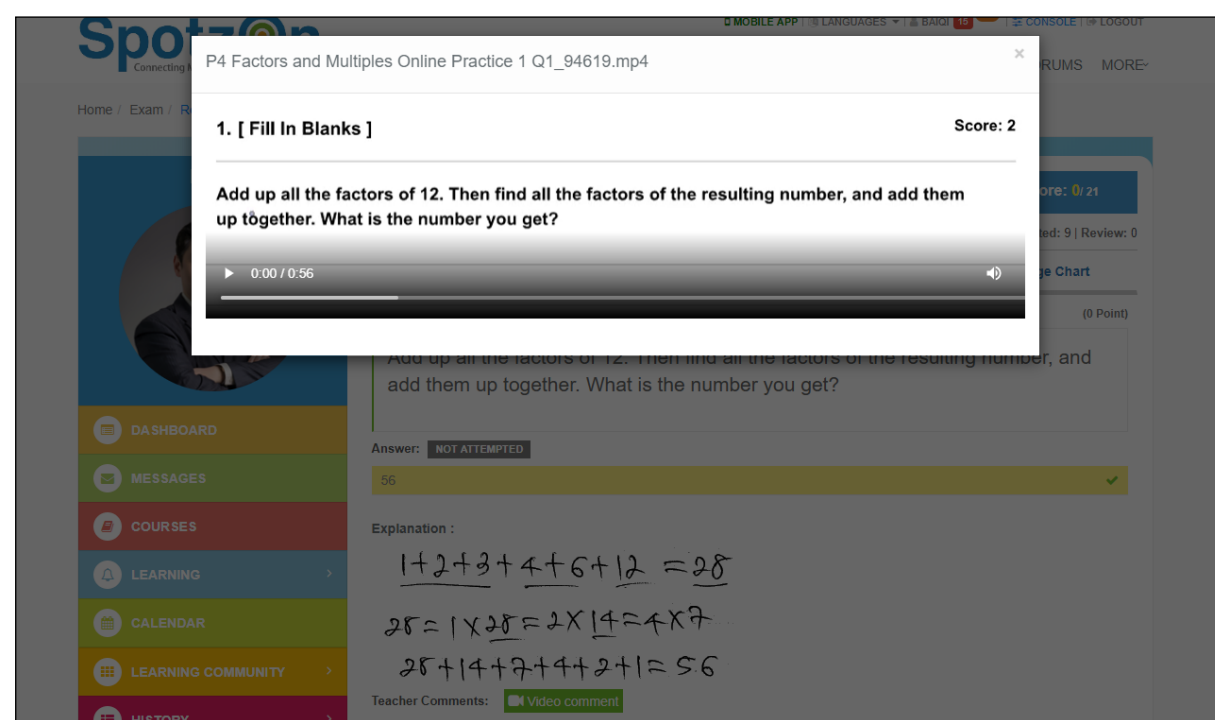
Spotz@n
Connecting

MOBILE APP | LANGUAGES | BAIQI 15 | CONSOLE | LOGOUT

RUMS MORE

Home / Exam / R

P4 Factors and Multiples Online Practice 1 Q1_94619.mp4

×

1. [ Fill In Blanks ]

Score: 2

Add up all the factors of 12. Then find all the factors of the resulting number, and add them up together. What is the number you get?

0:00 / 0:56

ore: 0/ 21

ted: 9 | Review: 0

ge Chart

(0 Point)

Add up all the factors of 12. Then find all the factors of the resulting number, and add them up together. What is the number you get?

DASHBOARD

MESSAGES

COURSES

LEARNING

CALENDAR

LEARNING COMMUNITY

HISTORY

Answer: NOT ATTEMPTED

56

Explanation :

$1+2+3+4+6+12=28$

$28=1\times28=2\times14=4\times7$

$28+14+7+4+2+1=56$

Teacher Comments: Video comment